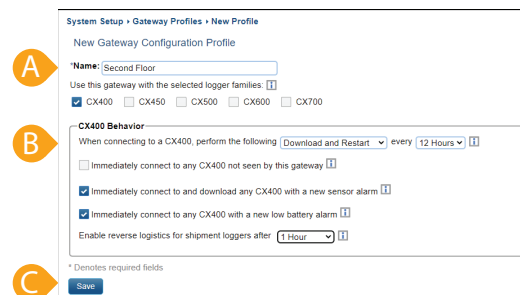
System Setup › Gateway Profiles › New Profile

New Gateway Configuration Profile

A

*Name: Second Floor

Use this gateway with the selected logger families: i

CX400 CX450 CX500 CX600 CX700

B

CX400 Behavior

When connecting to a CX400, perform the following Download and Restart every 12 Hours i

Immediately connect to any CX400 not seen by this gateway i

Immediately connect to and download any CX400 with a new sensor alarm i

Immediately connect to any CX400 with a new low battery alarm i

Enable reverse logistics for shipment loggers after 1 Hour i

* Denotes required fields

C

Save